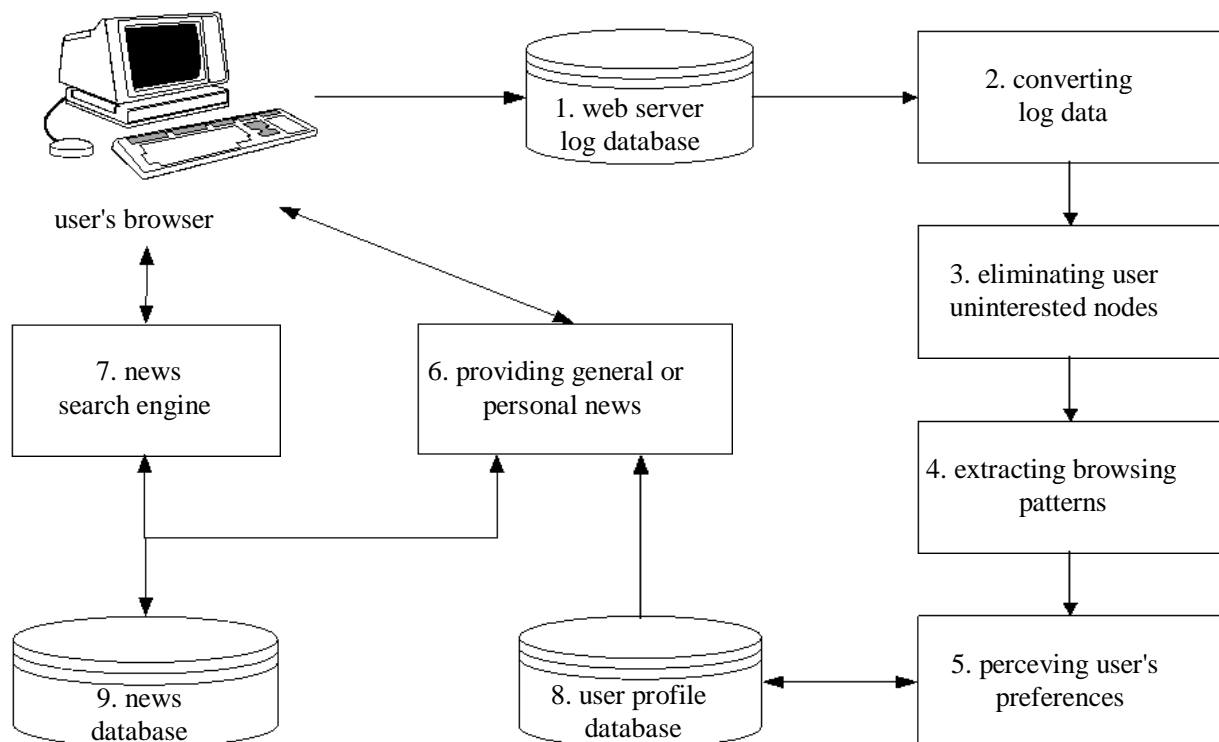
1. web server log database

2. converting log data

user's browser

3. eliminating user uninterested nodes

7. news search engine

6. providing general or personal news

4. extracting browsing patterns

9. news database

8. user profile database

5. perceving user's preferences